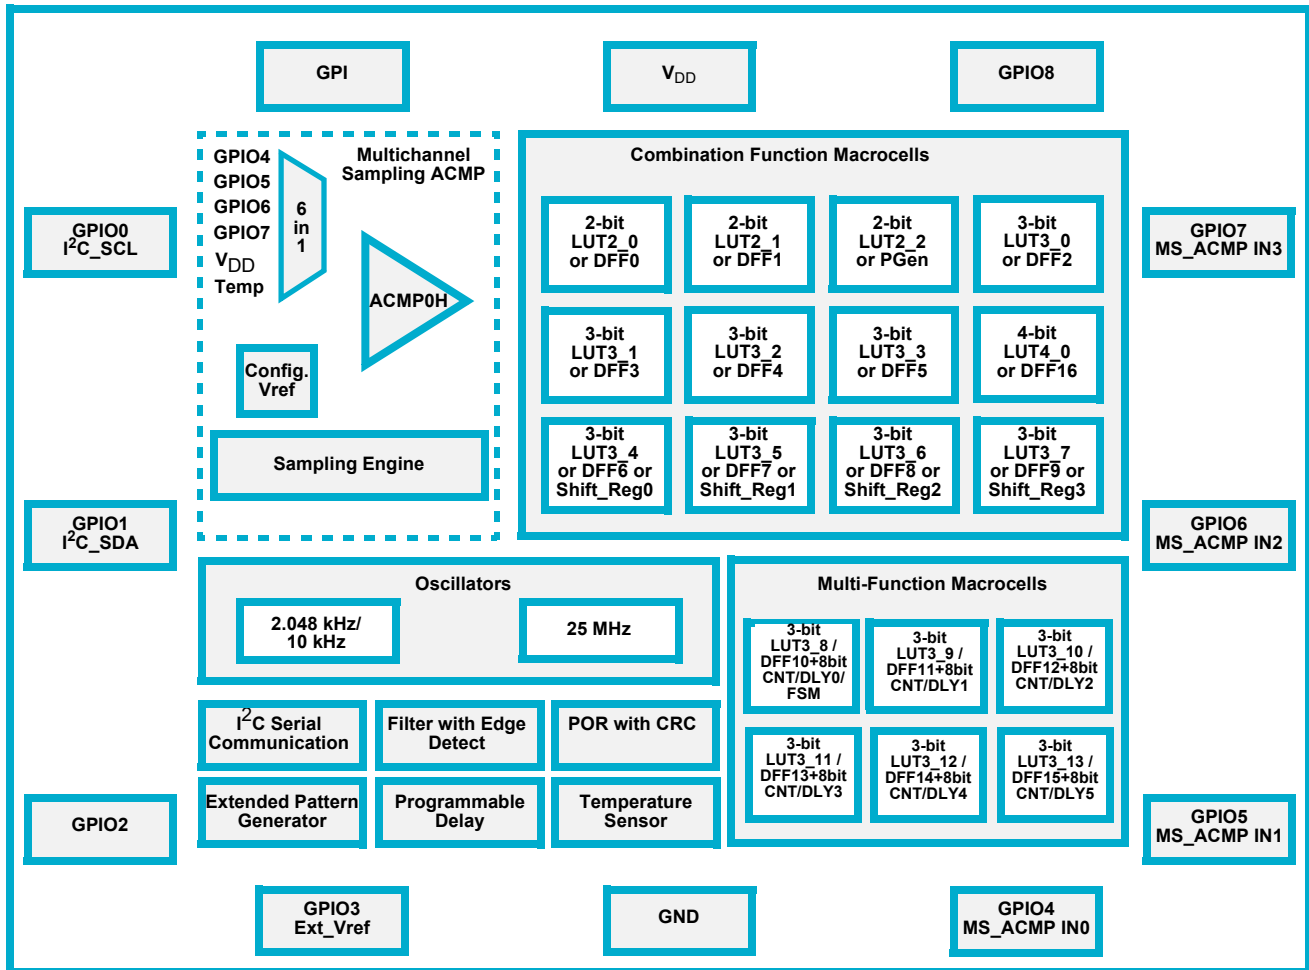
GPI

$V_{DD}$

GPIO8

GPIO4
GPIO5
GPIO6
GPIO7
$V_{DD}$
Temp

6 in 1

Multichannel Sampling ACMP

ACMP0H

Config. Vref

Sampling Engine

Combination Function Macrocells

2-bit LUT2_0 or DFF0

2-bit LUT2_1 or DFF1

2-bit LUT2_2 or PGen

3-bit LUT3_0 or DFF2

3-bit LUT3_1 or DFF3

3-bit LUT3_2 or DFF4

3-bit LUT3_3 or DFF5

4-bit LUT4_0 or DFF16

3-bit LUT3_4 or DFF6 or Shift_Reg0

3-bit LUT3_5 or DFF7 or Shift_Reg1

3-bit LUT3_6 or DFF8 or Shift_Reg2

3-bit LUT3_7 or DFF9 or Shift_Reg3

GPIO0 $I^2C$_SCL

GPIO1 $I^2C$_SDA

GPIO7 MS_ACMP IN3

GPIO6 MS_ACMP IN2

Oscillators

2.048 kHz/ 10 kHz

25 MHz

Multi-Function Macrocells

3-bit LUT3_8 / DFF10+8bit CNT/DLY0/ FSM

3-bit LUT3_9 / DFF11+8bit CNT/DLY1

3-bit LUT3_10 / DFF12+8bit CNT/DLY2

3-bit LUT3_11 / DFF13+8bit CNT/DLY3

3-bit LUT3_12 / DFF14+8bit CNT/DLY4

3-bit LUT3_13 / DFF15+8bit CNT/DLY5

$I^2C$ Serial Communication

Filter with Edge Detect

POR with CRC

Extended Pattern Generator

Programmable Delay

Temperature Sensor

GPIO2

GPIO5 MS_ACMP IN1

GPIO3 Ext_Vref

GND

GPIO4 MS_ACMP IN0